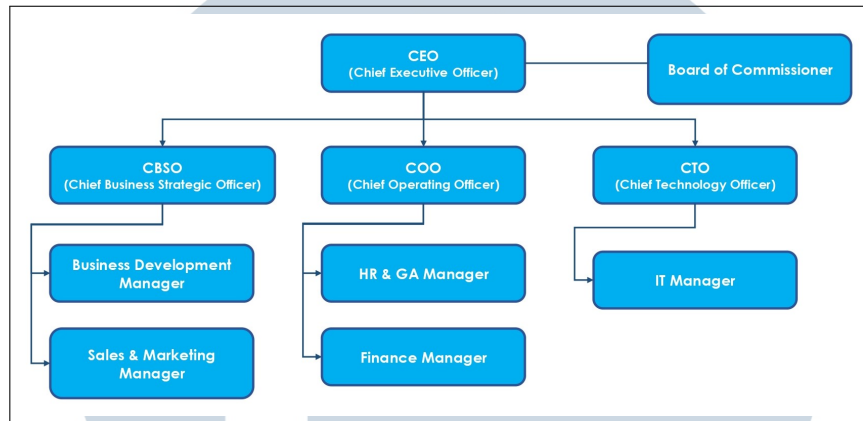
CEO
(Chief Executive Officer)

Board of Commissioner

CBSO
(Chief Business Strategic Officer)

COO
(Chief Operating Officer)

CTO
(Chief Technology Officer)

Business Development Manager

Sales & Marketing Manager

HR & GA Manager

Finance Manager

IT Manager